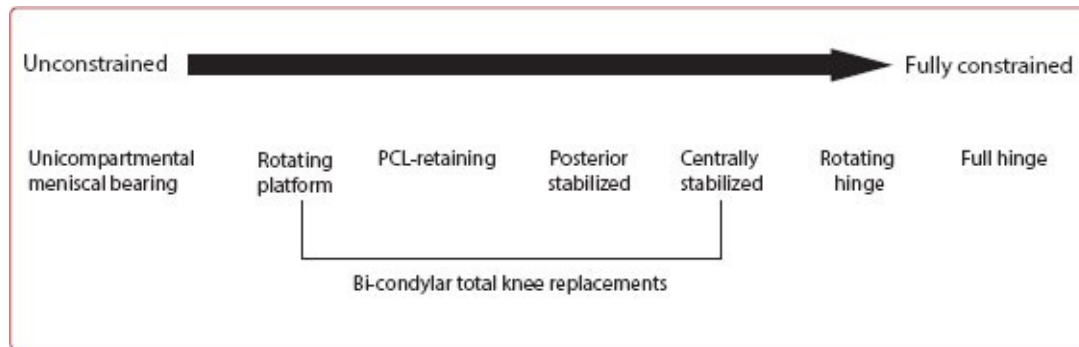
Unconstrained

Fully constrained

Unicompartmental meniscal bearing

Rotating platform

PCL-retaining

Posterior stabilized

Centrally stabilized

Rotating hinge

Full hinge

Bi-condylar total knee replacements